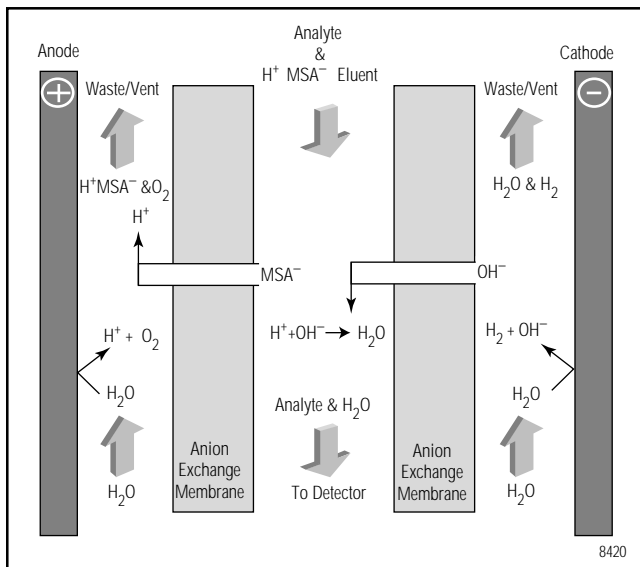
Anode

Analyte & $H^+$ $MSA^-$ Eluent

Cathode

Waste/Vent

Waste/Vent

$H^+MSA^-$ &$O_2$

$H^+$

$H_2O$ & $H_2$

$MSA^-$

$OH^-$

$H^+$ + $O_2$

$H^+$+$OH^-$ → $H_2O$

$H_2$ + $OH^-$

$H_2O$

$H_2O$

Analyte & $H_2O$

Anion Exchange Membrane

To Detector

Anion Exchange Membrane

$H_2O$

$H_2O$

8420